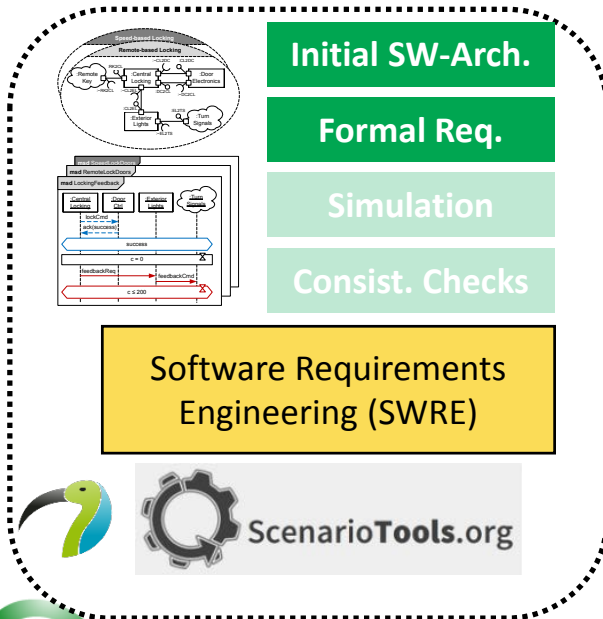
Speed-based Locking

Remote-based Locking

:Remote Key

:Central Locking

:Door Electronics

:Exterior Lights

:Turn Signals

msd RemoteLockDoors

msd LockingFeedback

:Central Locking

:Door Ctrl

:Exterior Lights

:Turn Signals

lockCmd

ack(success)

success

c = 0

feedbackReq

feedbackCmd

c ≤ 200

Initial SW-Arch.

Formal Req.

Simulation

Consist. Checks

Software Requirements Engineering (SWRE)

ScenarioTools.org